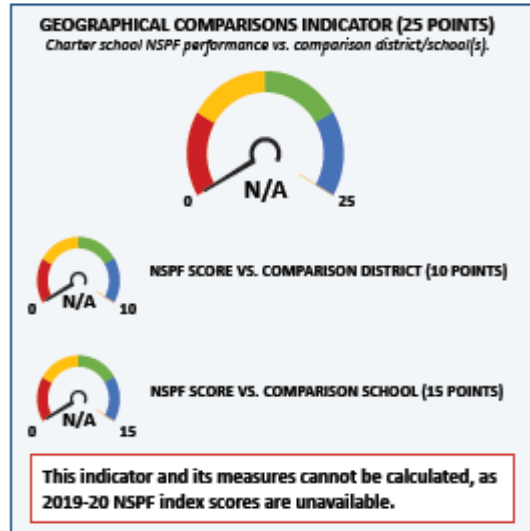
GEOGRAPHICAL COMPARISONS INDICATOR (25 POINTS)
Charter school NSPF performance vs. comparison district/school(s).

0 N/A 25

0 N/A 10 NSPF SCORE VS. COMPARISON DISTRICT (10 POINTS)

0 N/A 15 NSPF SCORE VS. COMPARISON SCHOOL (15 POINTS)

This indicator and its measures cannot be calculated, as 2019-20 NSPF index scores are unavailable.